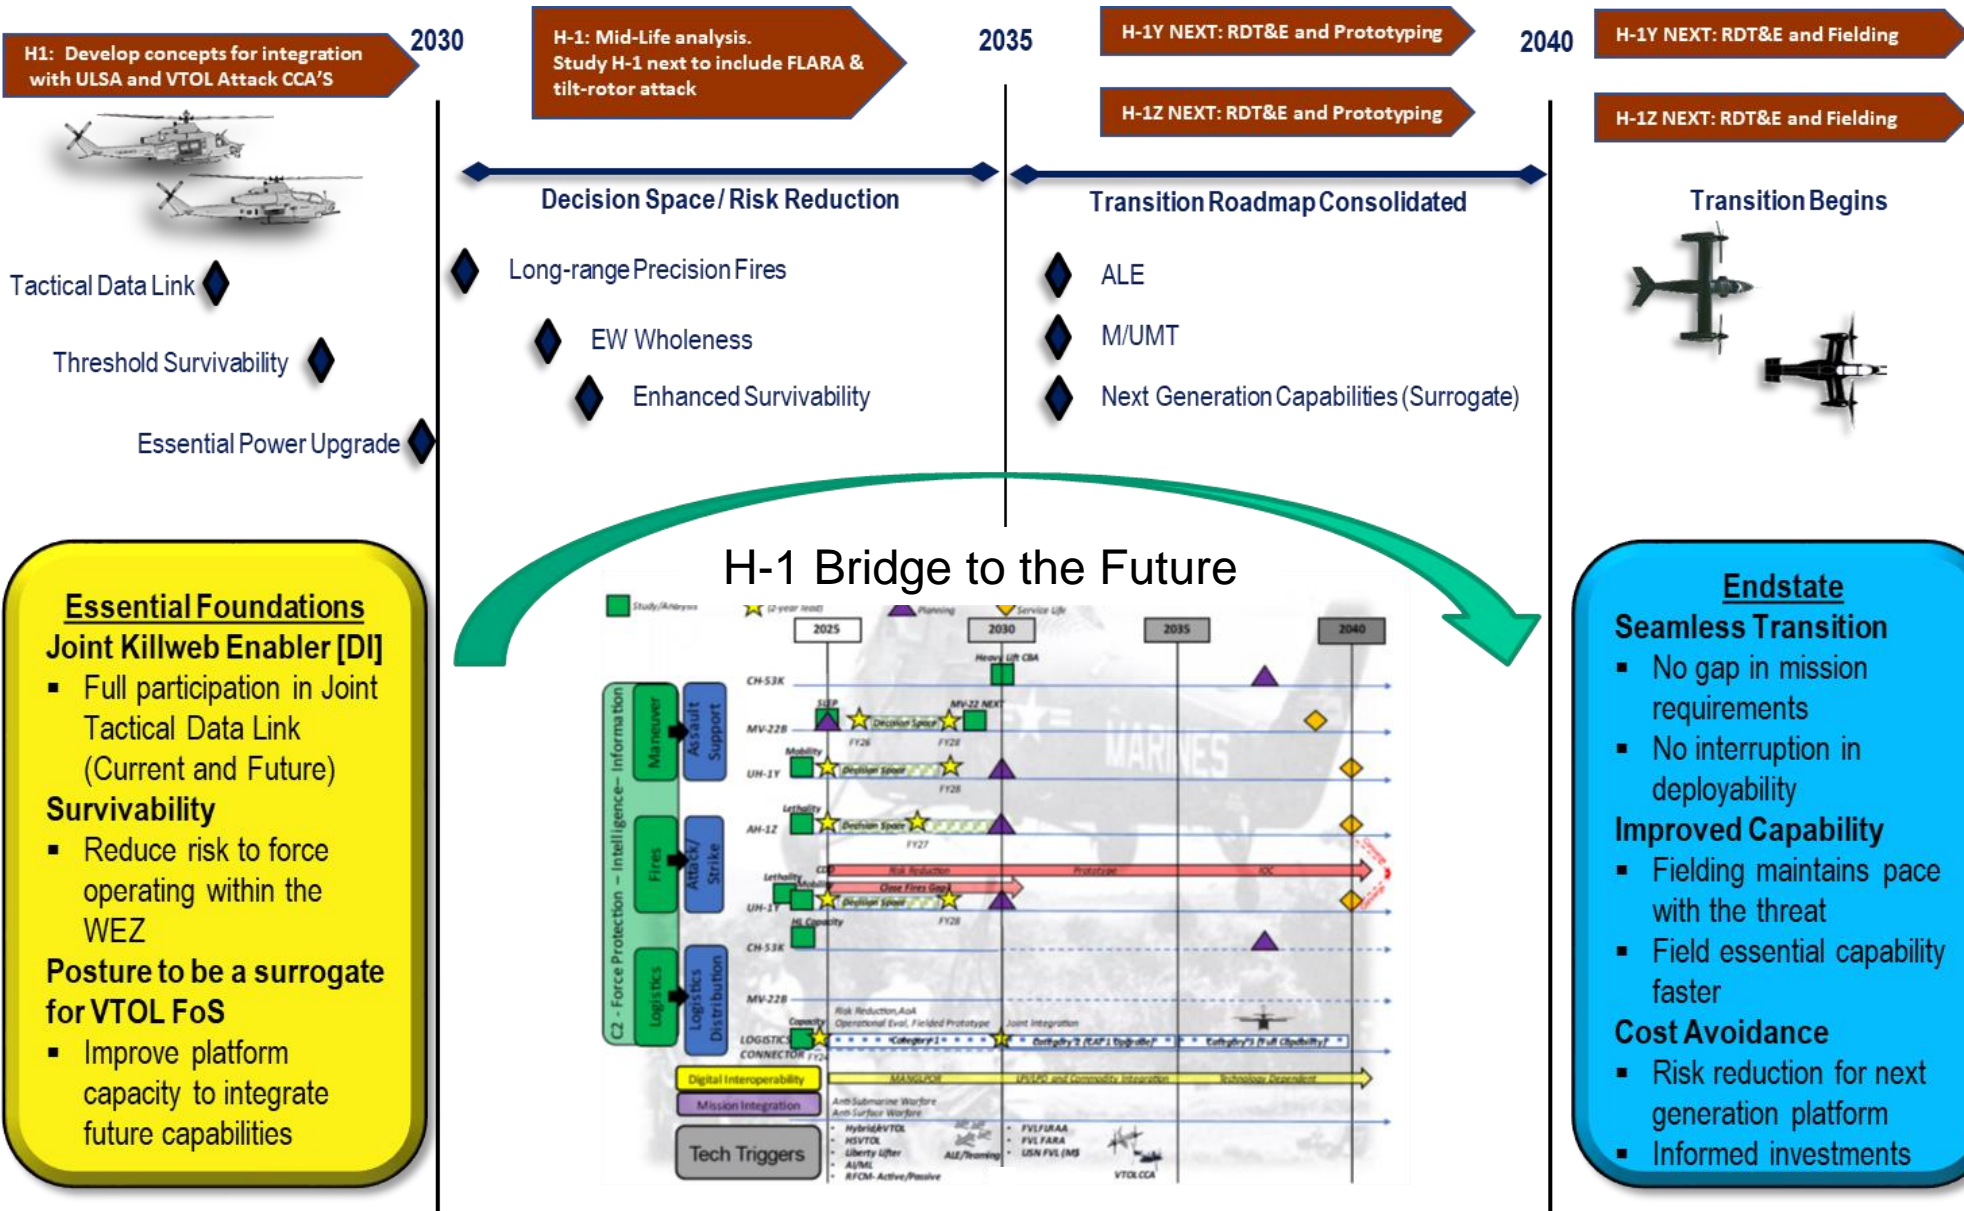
H1: Develop concepts for integration with ULSA and VTOL Attack CCA'S

2030

H-1: Mid-Life analysis. Study H-1 next to include FLARA & tilt-rotor attack

2035

H-1Y NEXT: RDT&E and Prototyping

H-1Z NEXT: RDT&E and Prototyping

2040

H-1Y NEXT: RDT&E and Fielding

H-1Z NEXT: RDT&E and Fielding

Decision Space / Risk Reduction

Transition Roadmap Consolidated

Transition Begins

Tactical Data Link

Threshold Survivability

Essential Power Upgrade

Long-range Precision Fires

EW Wholeness

Enhanced Survivability

ALE

M/UMT

Next Generation Capabilities (Surrogate)

H-1 Bridge to the Future

Essential Foundations
Joint Killweb Enabler [DI]
▪ Full participation in Joint Tactical Data Link (Current and Future)
Survivability
▪ Reduce risk to force operating within the WEZ
Posture to be a surrogate for VTOL FoS
▪ Improve platform capacity to integrate future capabilities

Study/Analysis | (2-year lead) | Planning | Service Life

2025 | 2030 | 2035 | 2040

CH-53K | MV-22B | UH-1Y | AH-1Z | UH-1Y | CH-53K | MV-22B | LOGISTICS CONNECTOR

C2 - Force Protection - Intelligence - Information

Maneuver | Assault Support | Fires | Attack/Strike | Logistics | Logistics Distribution

Heavy Lift CBA | SLEP | MV-22 NEXT | Decision Space | FY26 | FY28 | Mobility | Decision Space | FY28 | Lethality | Decision Space | FY27 | Risk Reduction | Prototype | IOC | Close Fires Gap | Lethality | Decision Space | FY28 | HL Capacity | Risk Reduction AoA | Operational Eval, Fielded Prototype | Joint Integration | Capacity | Category 1 | Category 2 | Category 3 (Full Capability)

Digital Interoperability | Mission Integration | Tech Triggers

Anti-Submarine Warfare | Anti-Surface Warfare | Hybrid/eVTOL | HSVTOL | Liberty Lifter | AI/ML | RFCM- Active/Passive | ALE/Teaming | FVL/FLRAA | FVL FARA | USN FVL (MS) | VTOL CCA

Endstate
Seamless Transition
▪ No gap in mission requirements
▪ No interruption in deployability
Improved Capability
▪ Fielding maintains pace with the threat
▪ Field essential capability faster
Cost Avoidance
▪ Risk reduction for next generation platform
▪ Informed investments